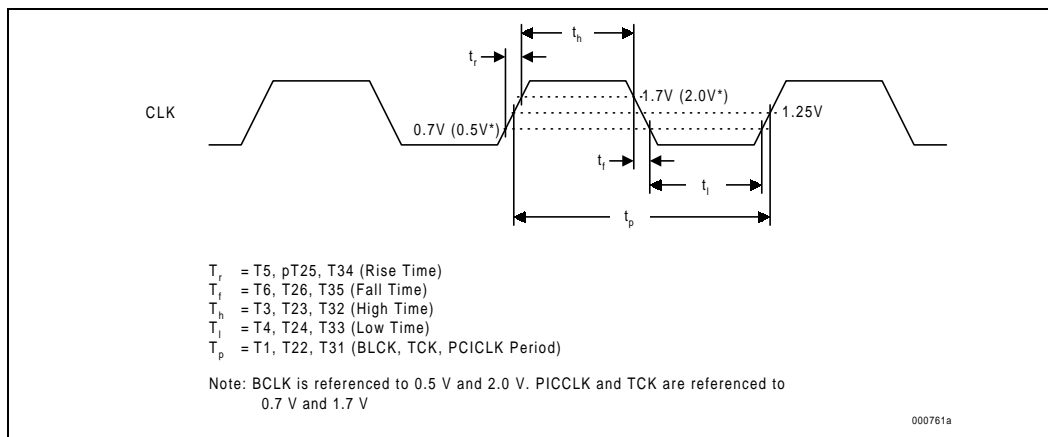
$t_h$

$t_r$

CLK

1.7V (2.0V*)

1.25V

0.7V (0.5V*)

$t_f$

$t_l$

$t_p$

$T_r$ = T5, pT25, T34 (Rise Time)
$T_f$ = T6, T26, T35 (Fall Time)
$T_h$ = T3, T23, T32 (High Time)
$T_l$ = T4, T24, T33 (Low Time)
$T_p$ = T1, T22, T31 (BLCK, TCK, PCICLK Period)

Note: BCLK is referenced to 0.5 V and 2.0 V. PICCLK and TCK are referenced to 0.7 V and 1.7 V

000761a